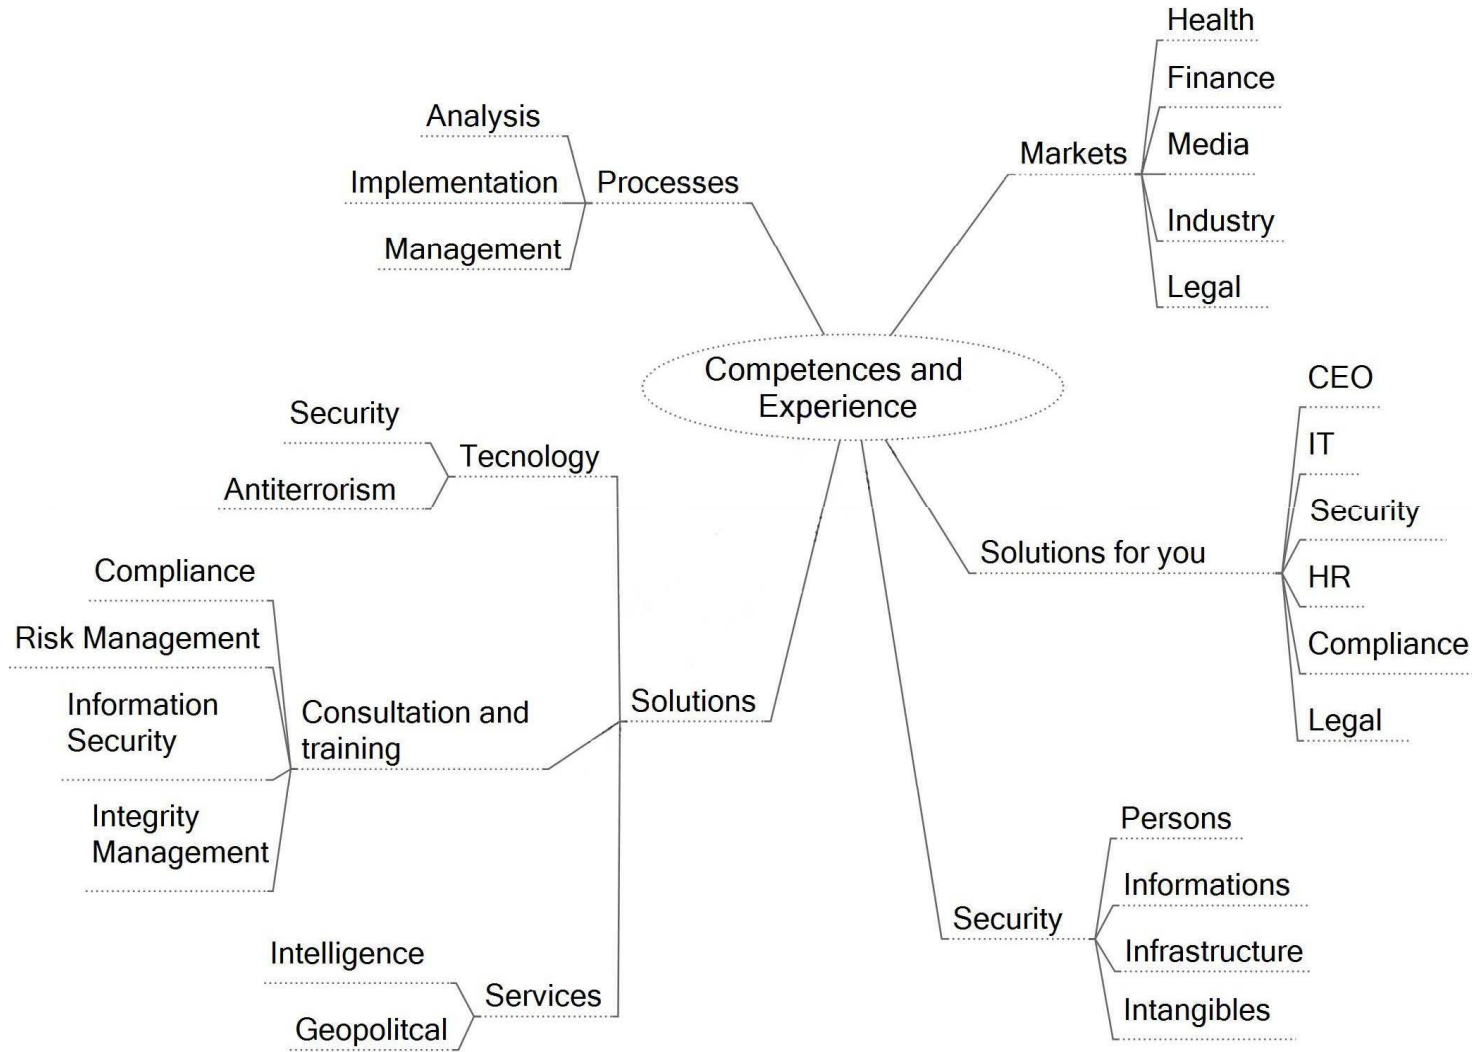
Competences and Experience

Processes
Analysis
Implementation
Management

Markets
Health
Finance
Media
Industry
Legal

Solutions for you
CEO
IT
Security
HR
Compliance
Legal

Security
Persons
Informations
Infrastructure
Intangibles

Solutions
Tecnology
Security
Antiterrorism

Consultation and training
Compliance
Risk Management
Information Security
Integrity Management

Services
Intelligence
Geopolitcal